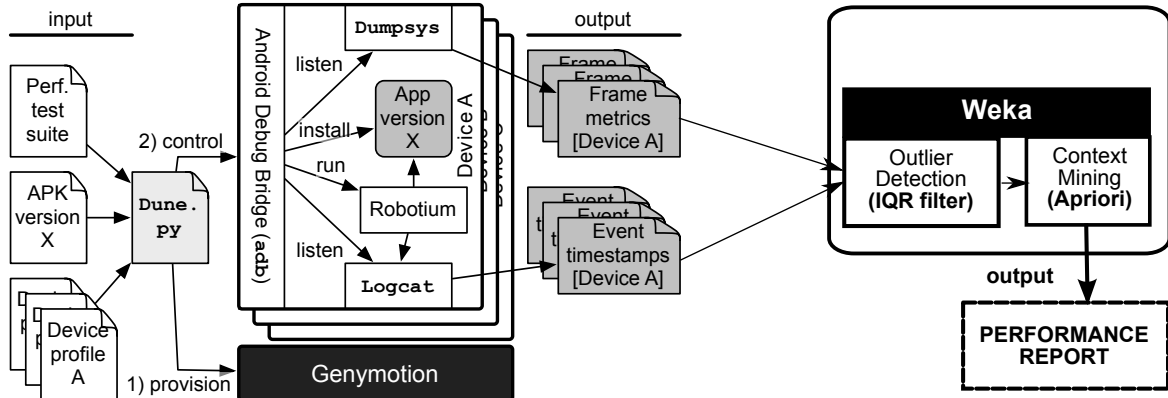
input

Perf. test suite

APK version X

Device profile A

Dune. py

2) control

1) provision

Android Debug Bridge (adb)

Dumpsys

listen

install

run

listen

App version X

Robotium

Logcat

Device A

Genymotion

output

Frame metrics [Device A]

Event timestamps [Device A]

Weka

Outlier Detection (IQR filter)

Context Mining (Apriori)

output

PERFORMANCE REPORT